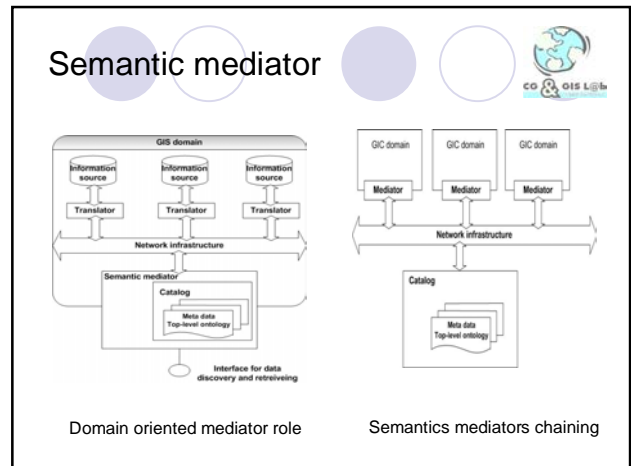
Semantic mediator

CO & GIS L@b

GIS domain

Information source

Information source

Information source

Translator

Translator

Translator

Network infrastructure

Semantic mediator

Catalog

Meta data
Top-level ontology

Interface for data discovery and retreiveing

GIC domain

GIC domain

GIC domain

Mediator

Mediator

Mediator

Network infrastructure

Catalog

Meta data
Top-level ontology

Domain oriented mediator role

Semantics mediators chaining